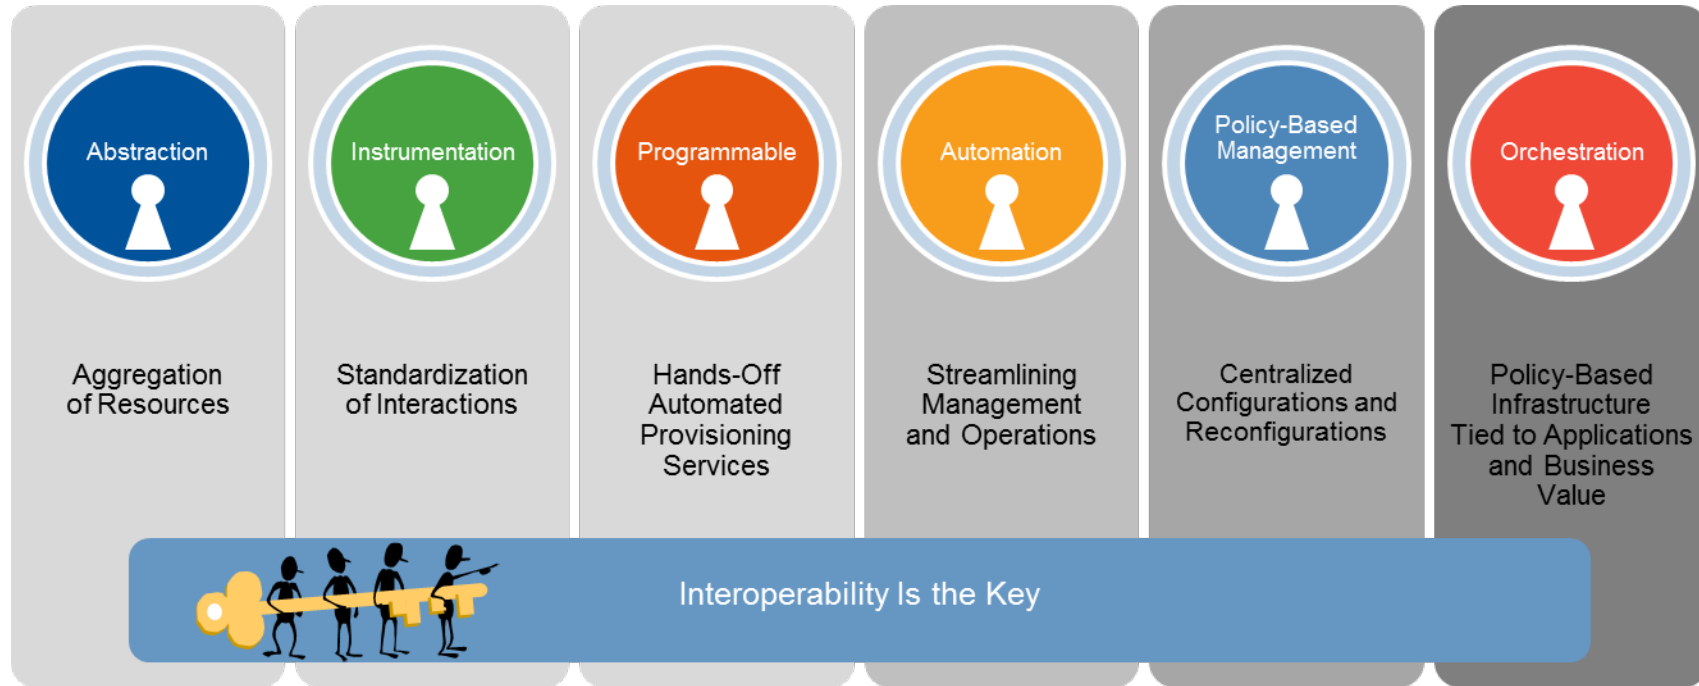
Abstraction

Aggregation of Resources

Instrumentation

Standardization of Interactions

Programmable

Hands-Off Automated Provisioning Services

Automation

Streamlining Management and Operations

Policy-Based Management

Centralized Configurations and Reconfigurations

Orchestration

Policy-Based Infrastructure Tied to Applications and Business Value

Interoperability Is the Key